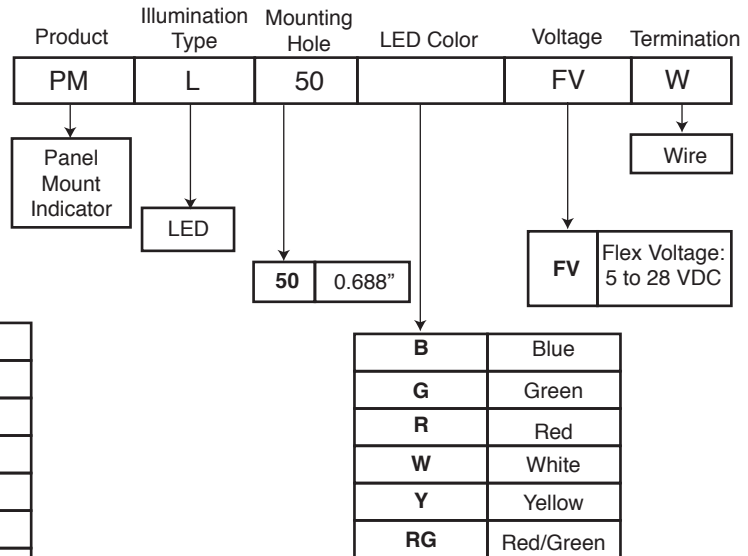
| Product | Illumination Type | Mounting Hole | LED Color | Voltage | Termination |
|---|---|---|---|---|---|
| PM | L | 50 | | FV | W |

Panel Mount Indicator

LED

| 50 | 0.688" |
|---|---|

| B | Blue |
|---|---|
| G | Green |
| R | Red |
| W | White |
| Y | Yellow |
| RG | Red/Green |

| FV | Flex Voltage: 5 to 28 VDC |
|---|---|

Wire